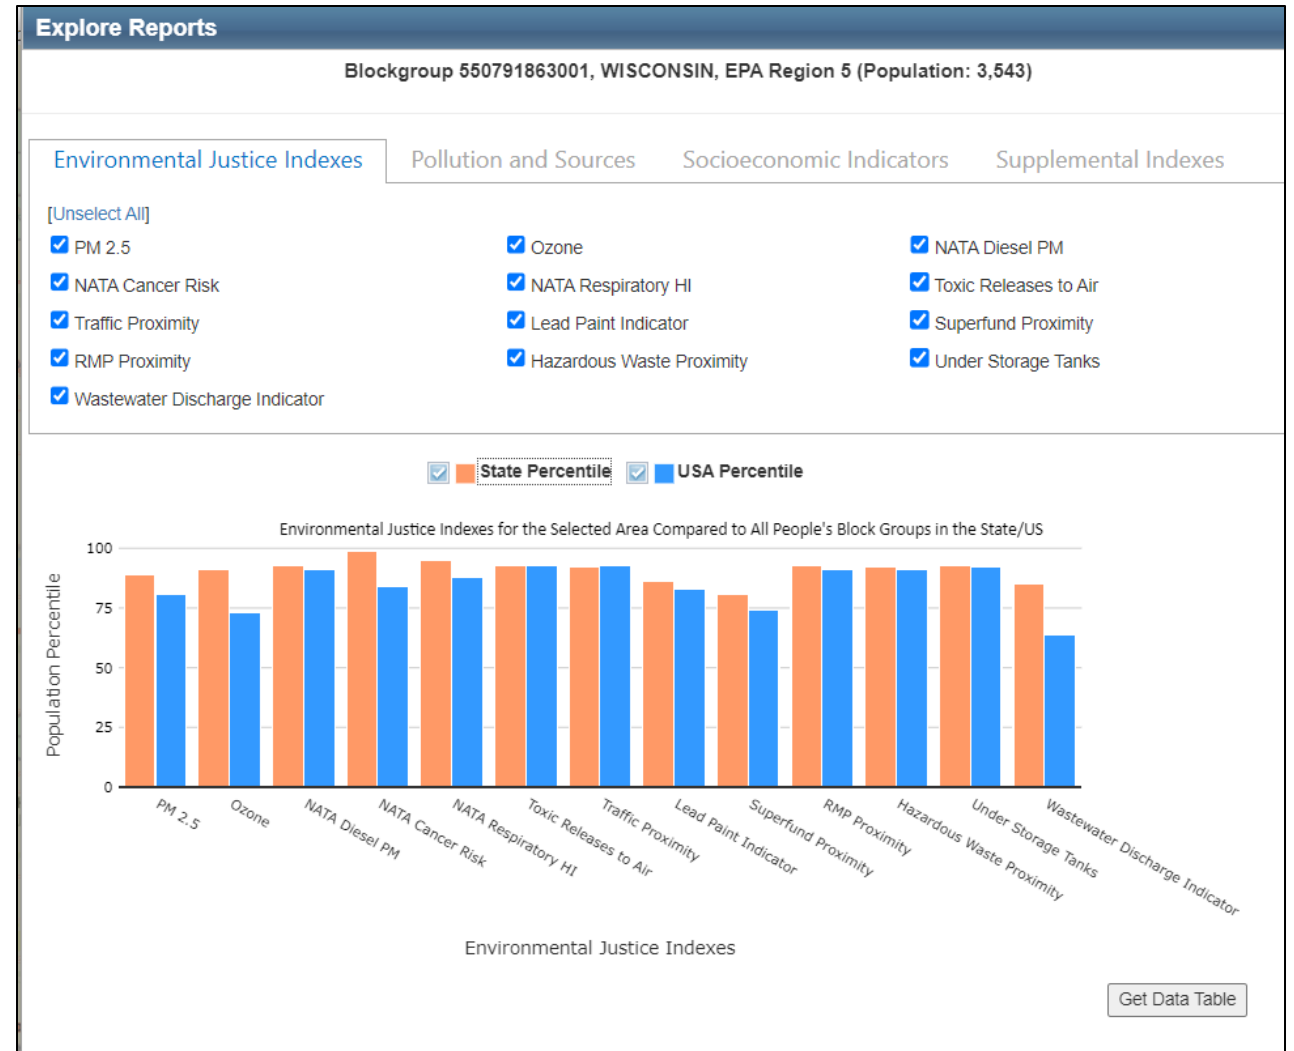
Explore Reports

Blockgroup 550791863001, WISCONSIN, EPA Region 5 (Population: 3,543)

Environmental Justice Indexes | Pollution and Sources | Socioeconomic Indicators | Supplemental Indexes

[Unselect All]

PM 2.5
Ozone
NATA Diesel PM
NATA Cancer Risk
NATA Respiratory HI
Toxic Releases to Air
Traffic Proximity
Lead Paint Indicator
Superfund Proximity
RMP Proximity
Hazardous Waste Proximity
Under Storage Tanks
Wastewater Discharge Indicator

State Percentile USA Percentile

Environmental Justice Indexes for the Selected Area Compared to All People's Block Groups in the State/US

Population Percentile

100
75
50
25
0

PM 2.5
Ozone
NATA Diesel PM
NATA Cancer Risk
NATA Respiratory HI
Toxic Releases to Air
Traffic Proximity
Lead Paint Indicator
Superfund Proximity
RMP Proximity
Hazardous Waste Proximity
Under Storage Tanks
Wastewater Discharge Indicator

Environmental Justice Indexes

Get Data Table